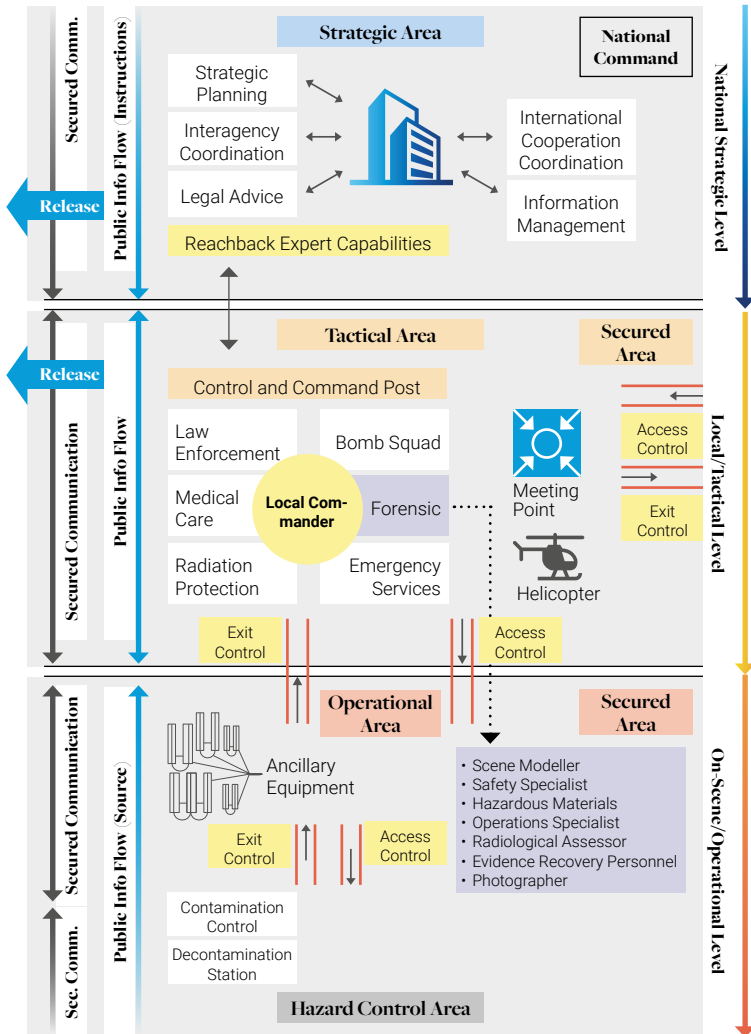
Secured Comm.

Public Info Flow (Instructions)

Release

Strategic Area

National Command

Strategic Planning

Interagency Coordination

Legal Advice

International Cooperation Coordination

Information Management

Reachback Expert Capabilities

National Strategic Level

Release

Secured Communication

Public Info Flow

Tactical Area

Secured Area

Control and Command Post

Law Enforcement

Bomb Squad

Medical Care

Local Commander

Forensic

Radiation Protection

Emergency Services

Meeting Point

Helicopter

Access Control

Exit Control

Local/Tactical Level

Exit Control

Access Control

Secured Communication

Public Info Flow (Source)

Operational Area

Secured Area

Ancillary Equipment

• Scene Modeller
• Safety Specialist
• Hazardous Materials
• Operations Specialist
• Radiological Assessor
• Evidence Recovery Personnel
• Photographer

Exit Control

Access Control

Contamination Control

Decontamination Station

Sec. Comm.

Hazard Control Area

On-Scene/Operational Level